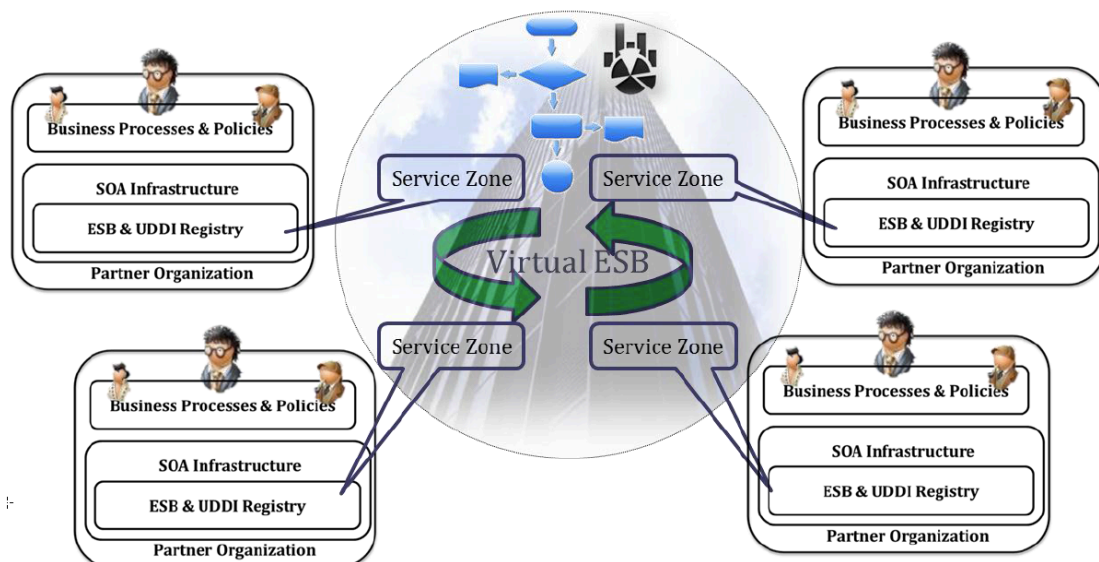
Business Processes & Policies

SOA Infrastructure

ESB & UDDI Registry

Partner Organization

Service Zone

Service Zone

Virtual ESB

Service Zone

Service Zone

Business Processes & Policies

SOA Infrastructure

ESB & UDDI Registry

Partner Organization

Business Processes & Policies

SOA Infrastructure

ESB & UDDI Registry

Partner Organization

Business Processes & Policies

SOA Infrastructure

ESB & UDDI Registry

Partner Organization